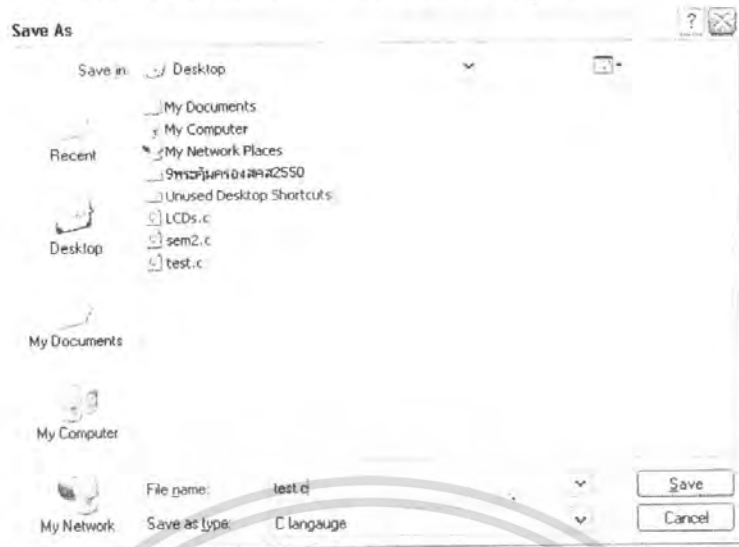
Save As

Save in: Desktop

Recent

Desktop

My Documents

My Computer

My Network

My Documents
My Computer
My Network Places
9พระคัมภีร์สอง2550
Unused Desktop Shortcuts
LCDs.c
sem2.c
test.c

File name: test.c
Save as type: C langauge

Save
Cancel